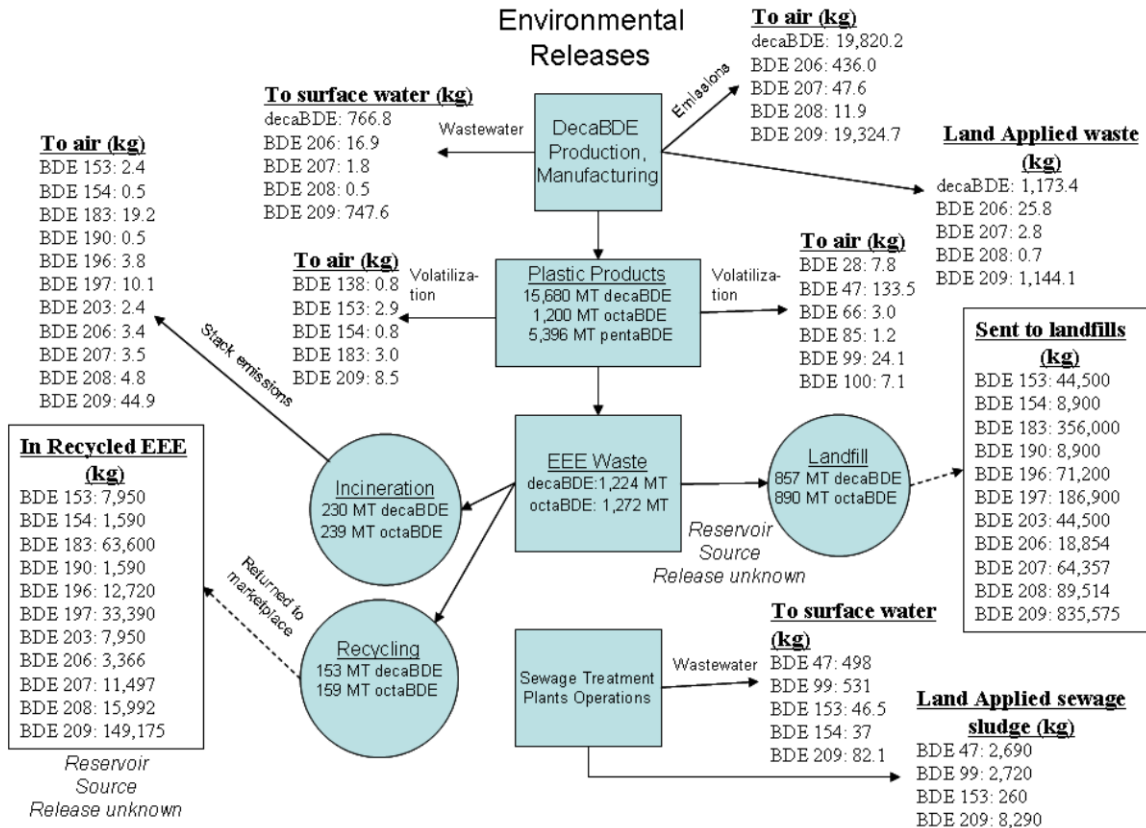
Environmental Releases

To air (kg)
decaBDE: 19,820.2
BDE 206: 436.0
BDE 207: 47.6
BDE 208: 11.9
BDE 209: 19,324.7

Emissions

To surface water (kg)
decaBDE: 766.8
BDE 206: 16.9
BDE 207: 1.8
BDE 208: 0.5
BDE 209: 747.6

Wastewater

DecaBDE Production, Manufacturing

Land Applied waste (kg)
decaBDE: 1,173.4
BDE 206: 25.8
BDE 207: 2.8
BDE 208: 0.7
BDE 209: 1,144.1

To air (kg)
BDE 153: 2.4
BDE 154: 0.5
BDE 183: 19.2
BDE 190: 0.5
BDE 196: 3.8
BDE 197: 10.1
BDE 203: 2.4
BDE 206: 3.4
BDE 207: 3.5
BDE 208: 4.8
BDE 209: 44.9

To air (kg)
BDE 138: 0.8
BDE 153: 2.9
BDE 154: 0.8
BDE 183: 3.0
BDE 209: 8.5

Volatilization

Plastic Products
15,680 MT decaBDE
1,200 MT octaBDE
5,396 MT pentaBDE

Volatilization

To air (kg)
BDE 28: 7.8
BDE 47: 133.5
BDE 66: 3.0
BDE 85: 1.2
BDE 99: 24.1
BDE 100: 7.1

Stack emissions

Sent to landfills (kg)
BDE 153: 44,500
BDE 154: 8,900
BDE 183: 356,000
BDE 190: 8,900
BDE 196: 71,200
BDE 197: 186,900
BDE 203: 44,500
BDE 206: 18,854
BDE 207: 64,357
BDE 208: 89,514
BDE 209: 835,575

In Recycled EEE (kg)
BDE 153: 7,950
BDE 154: 1,590
BDE 183: 63,600
BDE 190: 1,590
BDE 196: 12,720
BDE 197: 33,390
BDE 203: 7,950
BDE 206: 3,366
BDE 207: 11,497
BDE 208: 15,992
BDE 209: 149,175

Reservoir
Source
Release unknown

Incineration
230 MT decaBDE
239 MT octaBDE

EEE Waste
decaBDE:1,224 MT
octaBDE: 1,272 MT

Landfill
857 MT decaBDE
890 MT octaBDE

Reservoir
Source
Release unknown

Returned to marketplace

Recycling
153 MT decaBDE
159 MT octaBDE

Sewage Treatment Plants Operations

Wastewater

To surface water (kg)
BDE 47: 498
BDE 99: 531
BDE 153: 46.5
BDE 154: 37
BDE 209: 82.1

Land Applied sewage sludge (kg)
BDE 47: 2,690
BDE 99: 2,720
BDE 153: 260
BDE 209: 8,290